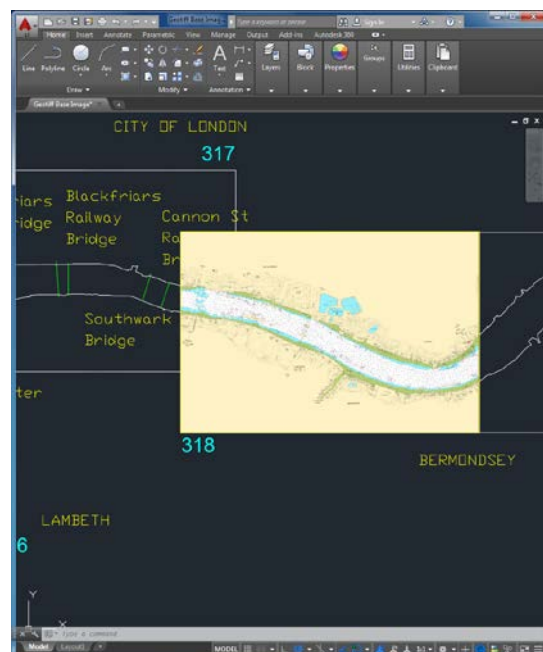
GeoTiff Base Image

Type a keyword or phrase

Sign In

Home Insert Annotate Parametric View Manage Output Add-ins Autodesk 360

Line Polyline Circle Arc

Draw

Modify

Text

Annotation

Layers

Block

Properties

Groups

Utilities

Clipboard

GeoTiff Base Image*

CITY OF LONDON

317

riars
ridge

Blackfriars
Railway
Bridge

Cannon St
Ra
Br

Southwark
Bridge

ter

318

BERMONDSEY

LAMBETH

6

Y

X

Type a command

Model Layout1

MODEL